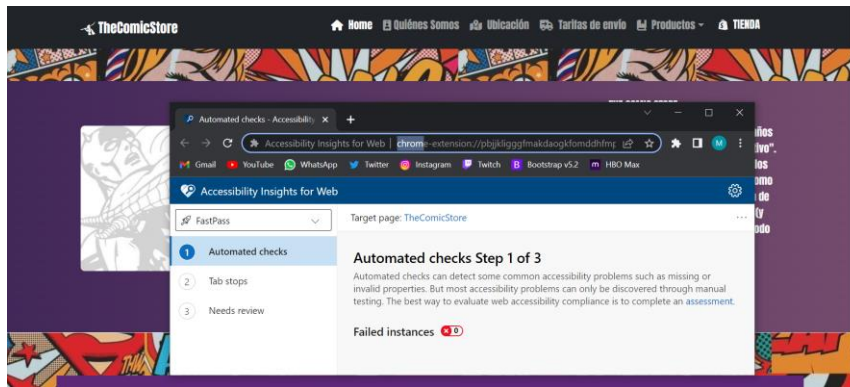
TheComicStore
Home Quiénes Somos Ubicación Tarifas de envío Productos TIENDA

Automated checks - Accessibility ×
+
Accessibility Insights for Web | chrome-extension://pbjjkligggfmakdaogkfomddhfmp
Gmail YouTube WhatsApp Twitter Instagram Twitch Bootstrap v5.2 HBO Max
Accessibility Insights for Web

FastPass
Target page: TheComicStore
1 Automated checks
2 Tab stops
3 Needs review

Automated checks Step 1 of 3
Automated checks can detect some common accessibility problems such as missing or invalid properties. But most accessibility problems can only be discovered through manual testing. The best way to evaluate web accessibility compliance is to complete an assessment.

Failed instances 0

años
tivo".
los
omo
de
y
odo